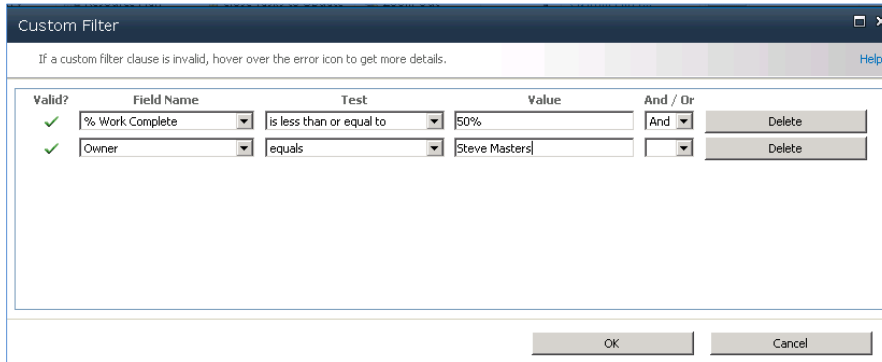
Custom Filter

If a custom filter clause is invalid, hover over the error icon to get more details.

Help

| Valid? | Field Name | Test | Value | And / Or | |
|---|---|---|---|---|---|
| ✓ | % Work Complete | is less than or equal to | 50% | And | Delete |
| ✓ | Owner | equals | Steve Masters | | Delete |

OK

Cancel